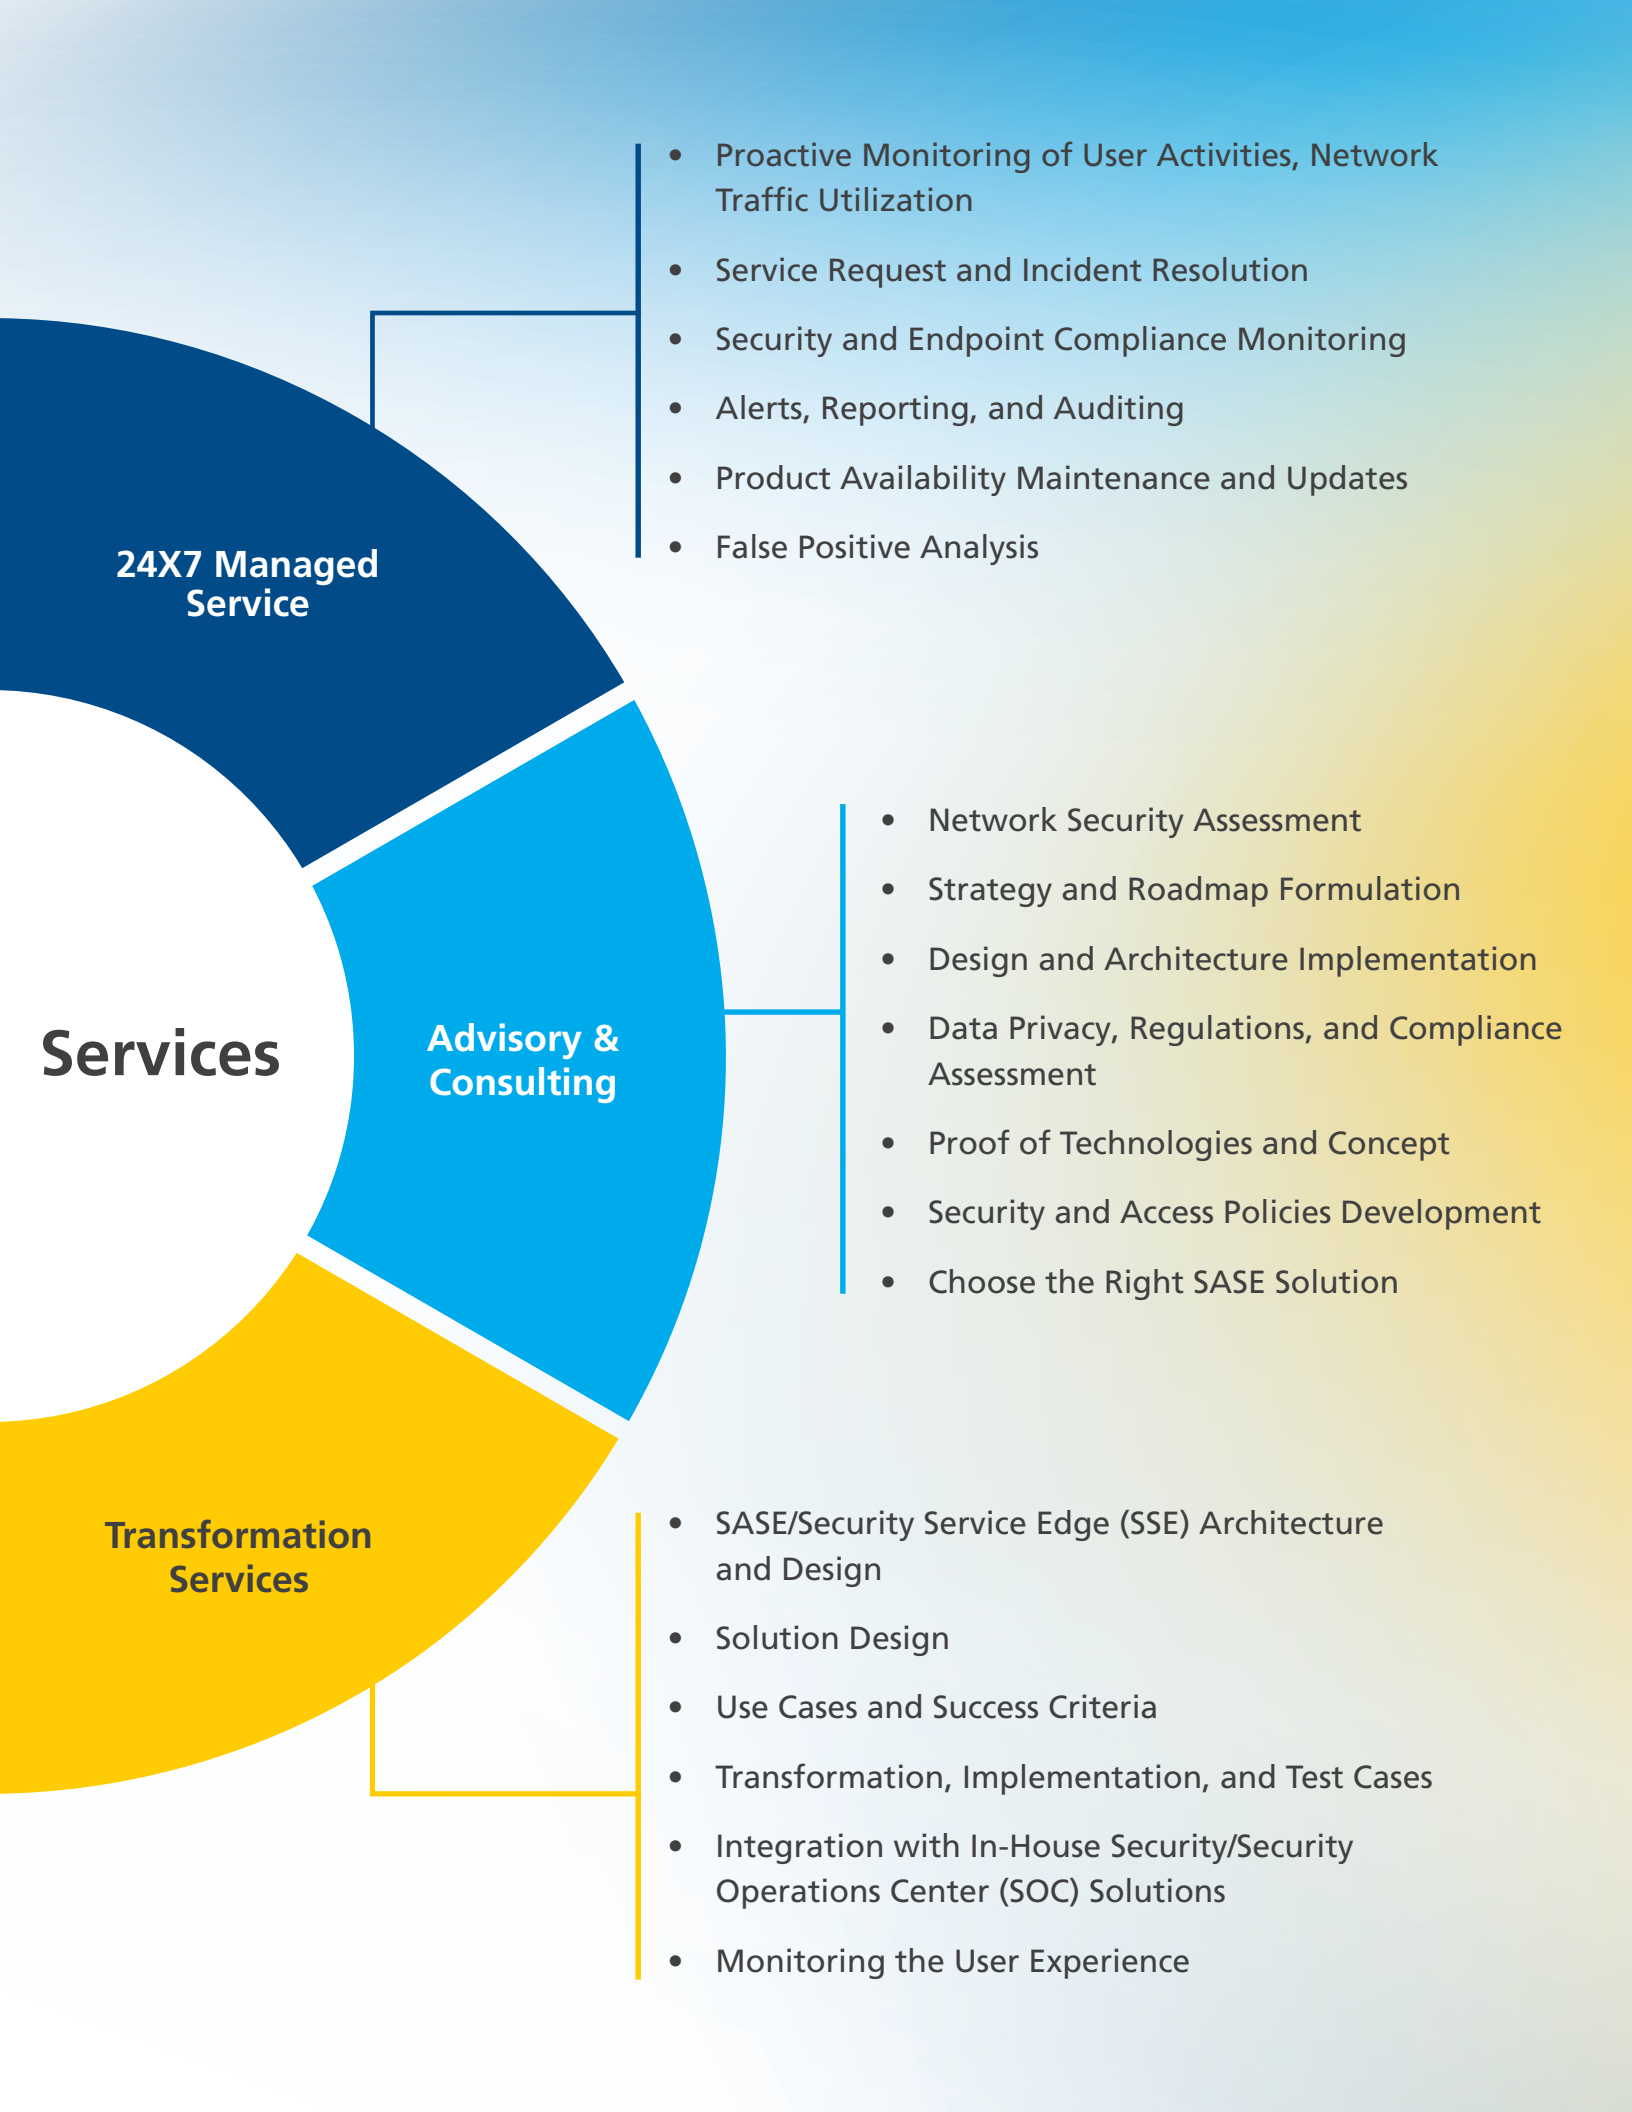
Services

24X7 Managed Service

- Proactive Monitoring of User Activities, Network Traffic Utilization
- Service Request and Incident Resolution
- Security and Endpoint Compliance Monitoring
- Alerts, Reporting, and Auditing
- Product Availability Maintenance and Updates
- False Positive Analysis

Advisory & Consulting

- Network Security Assessment
- Strategy and Roadmap Formulation
- Design and Architecture Implementation
- Data Privacy, Regulations, and Compliance Assessment
- Proof of Technologies and Concept
- Security and Access Policies Development
- Choose the Right SASE Solution

Transformation Services

- SASE/Security Service Edge (SSE) Architecture and Design
- Solution Design
- Use Cases and Success Criteria
- Transformation, Implementation, and Test Cases
- Integration with In-House Security/Security Operations Center (SOC) Solutions
- Monitoring the User Experience